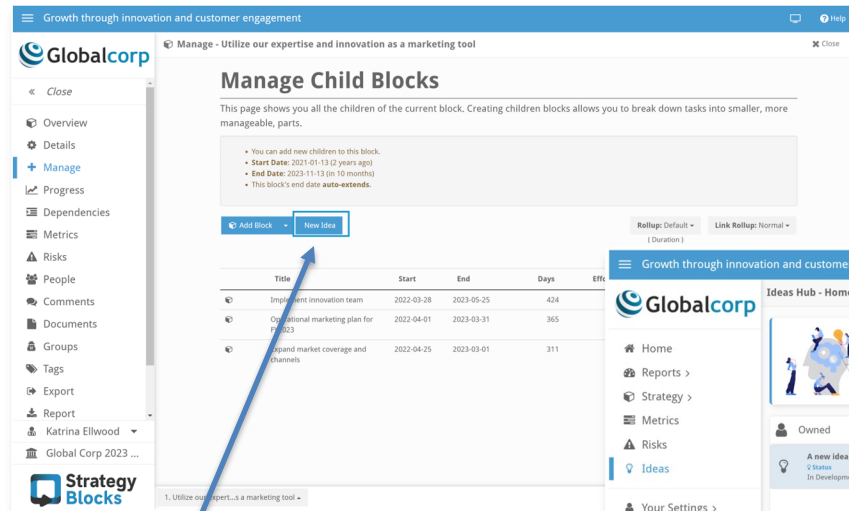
Growth through innovation and customer engagement

Help

Globalcorp

« Close

Overview
Details
Manage
Progress
Dependencies
Metrics
Risks
People
Comments
Documents
Groups
Tags
Export
Report
Katrina Ellwood
Global Corp 2023 ...

Strategy Blocks

Manage - Utilize our expertise and innovation as a marketing tool

Close

Manage Child Blocks

This page shows you all the children of the current block. Creating children blocks allows you to break down tasks into smaller, more manageable, parts.

• You can add new children to this block.
• **Start Date:** 2021-01-13 (2 years ago)
• **End Date:** 2023-11-13 (in 10 months)
• This block's end date **auto-extends**.

Add Block
New Idea

Rollup: Default
(Duration)
Link Rollup: Normal

| | Title | Start | End | Days | Effo |
|---|---|---|---|---|---|
| | Implement innovation team | 2022-03-28 | 2023-05-25 | 424 | |
| | Operational marketing plan for FY2023 | 2022-04-01 | 2023-03-31 | 365 | |
| | Expand market coverage and channels | 2022-04-25 | 2023-03-01 | 311 | |

1. Utilize our expert...s a marketing tool

Growth through innovation and custome

Globalcorp

Home
Reports
Strategy
Metrics
Risks
Ideas
Your Settings

Ideas Hub - Hom

Owned

A new idea
Status
In Developm